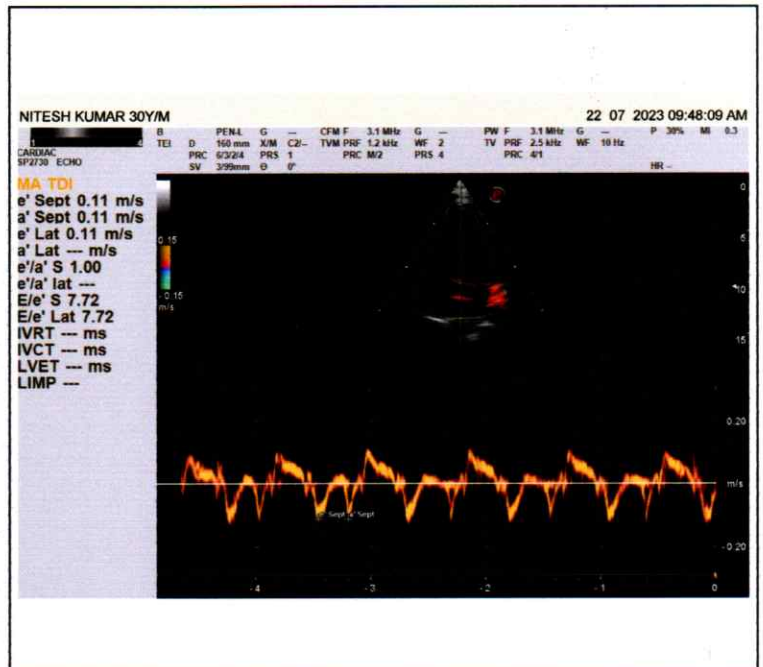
NITESH KUMAR 30Y/M

22 07 2023 09:48:09 AM

CARDIAC
SP2730 ECHO

B
TEI

D 160 mm
PRC 6/3/2/4
SV 3/99mm

PEN-L
X/M
PRS
Θ

G —
C2/—
1
0°

CFM F 3.1 MHz
TVM PRF 1.2 kHz
PRC M/2

G —
WF 2
PRS 4

PW F 3.1 MHz
TV PRF 2.5 kHz
PRC 4/1

G —
WF 10 Hz

P 38% MI 0.3

HR --

MA TDI
e' Sept 0.11 m/s
a' Sept 0.11 m/s
e' Lat 0.11 m/s
a' Lat --- m/s
e'/a' S 1.00
e'/a' lat ---
E/e' S 7.72
E/e' Lat 7.72
IVRT --- ms
IVCT --- ms
LVET --- ms
LIMP ---

0.15
-0.15
m/s

0
5
10
15

0.20
m/s
-0.20

e' Sept a' Sept

-4
-3
-2
-1
0